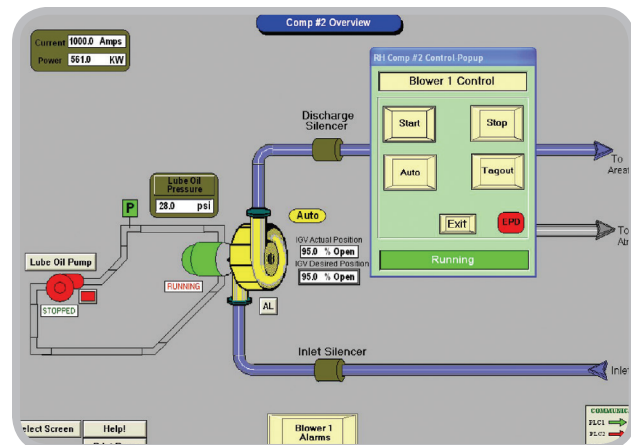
Comp #2 Overview

Current 1000.0 Amps
Power 561.0 KW

RH Comp #2 Control Popup
Blower 1 Control
Start
Stop
Auto
Tagout
Exit
EPO
Running

Discharge Silencer
To Area
To Atm

Lube Oil Pressure
28.0 psi

P

Lube Oil Pump
STOPPED
RUNNING

Auto
IGV Actual Position
95.0 % Open
IGV Desired Position
95.0 % Open

AL

Inlet Silencer
Inlet

elect Screen
Help!

Blower 1 Alarms

COMMUNIC
PLC1
PLC2